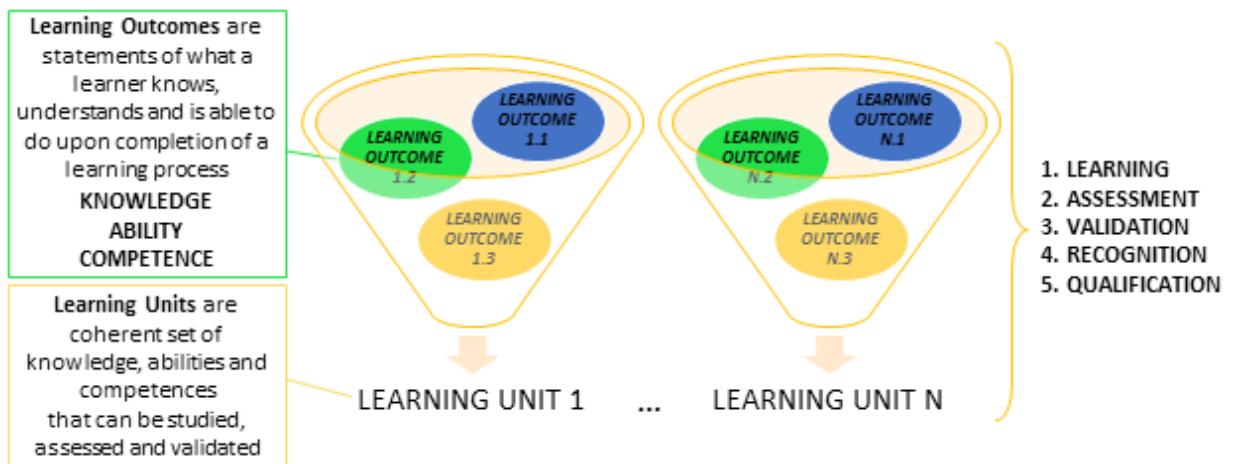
**Learning Outcomes** are statements of what a learner knows, understands and is able to do upon completion of a learning process
**KNOWLEDGE**
**ABILITY**
**COMPETENCE**

**Learning Units** are coherent set of knowledge, abilities and competences that can be studied, assessed and validated

LEARNING OUTCOME 1.1
LEARNING OUTCOME 1.2
LEARNING OUTCOME 1.3

LEARNING UNIT 1

...

LEARNING OUTCOME N.1
LEARNING OUTCOME N.2
LEARNING OUTCOME N.3

LEARNING UNIT N

1. LEARNING
2. ASSESSMENT
3. VALIDATION
4. RECOGNITION
5. QUALIFICATION